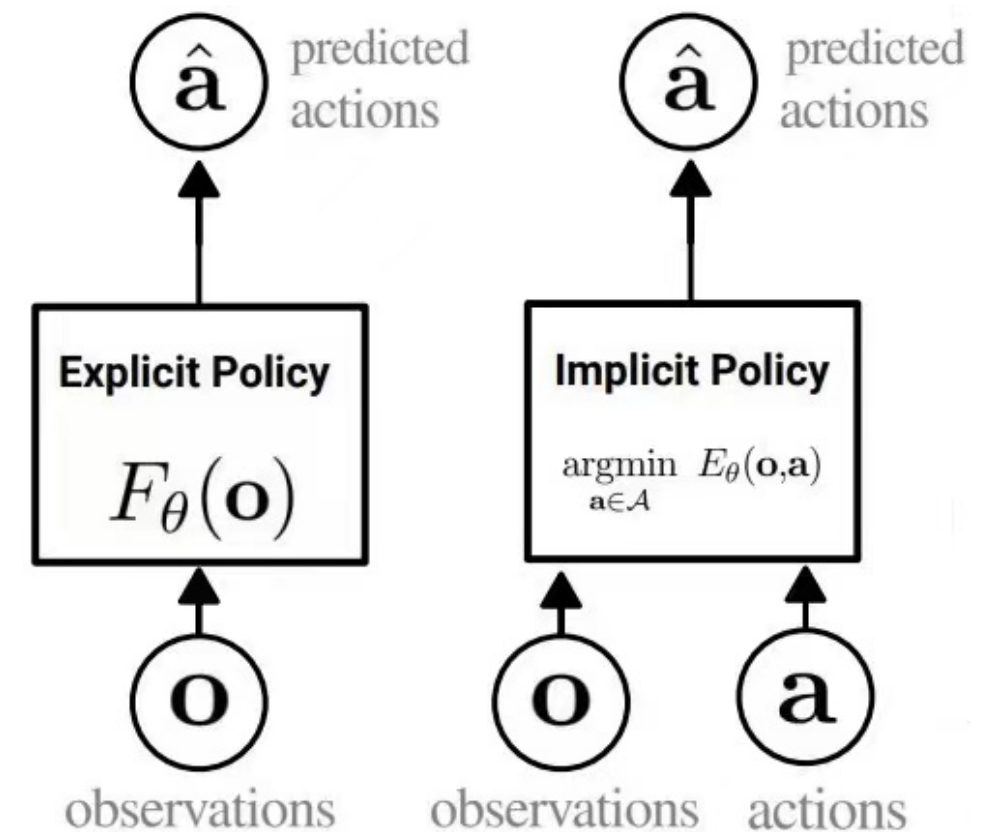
$\hat{\mathbf{a}}$ predicted actions

Explicit Policy

$F_\theta(\mathbf{o})$

$\mathbf{o}$

observations

$\hat{\mathbf{a}}$ predicted actions

Implicit Policy

$\underset{\mathbf{a}\in\mathcal{A}}{\text{argmin}}\ E_\theta(\mathbf{o},\mathbf{a})$

$\mathbf{o}$

observations

$\mathbf{a}$

actions